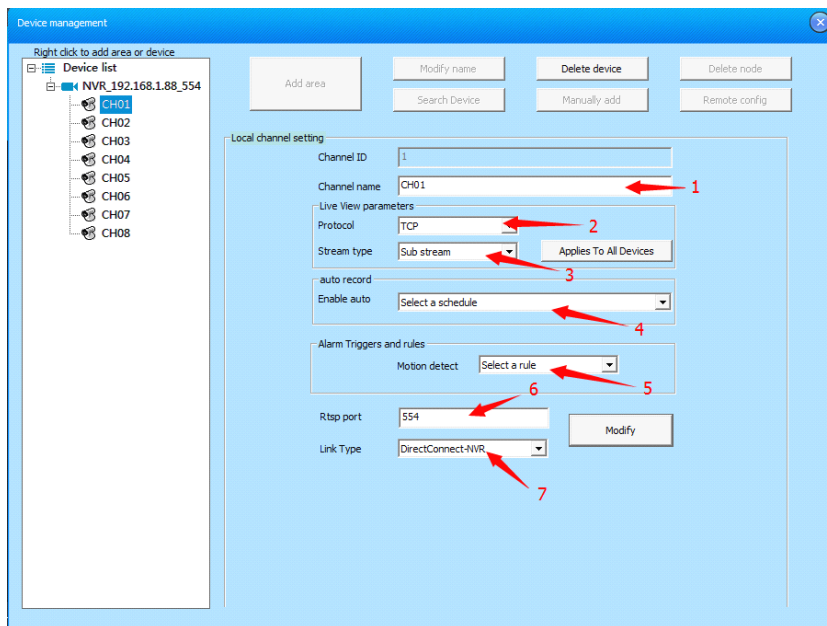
Device management

Right click to add area or device
Device list
NVR_192.168.1.88_554
CH01
CH02
CH03
CH04
CH05
CH06
CH07
CH08

Add area
Modify name
Delete device
Delete node
Search Device
Manually add
Remote config

Local channel setting
Channel ID 1
Channel name CH01
1
Live View parameters
Protocol TCP
2
Stream type Sub stream
Applies To All Devices
3
auto record
Enable auto Select a schedule
4
Alarm Triggers and rules
Motion detect Select a rule
5
6
Rtsp port 554
Modify
Link Type DirectConnect-NVR
7